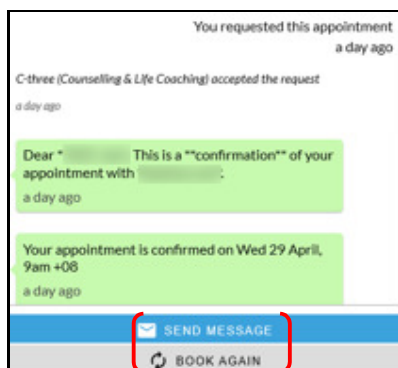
You requested this appointment
a day ago

C-three (Counselling & Life Coaching) accepted the request

a day ago

Dear * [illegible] This is a **confirmation** of your appointment with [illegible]:

a day ago

Your appointment is confirmed on Wed 29 April, 9am +08

a day ago

SEND MESSAGE

BOOK AGAIN